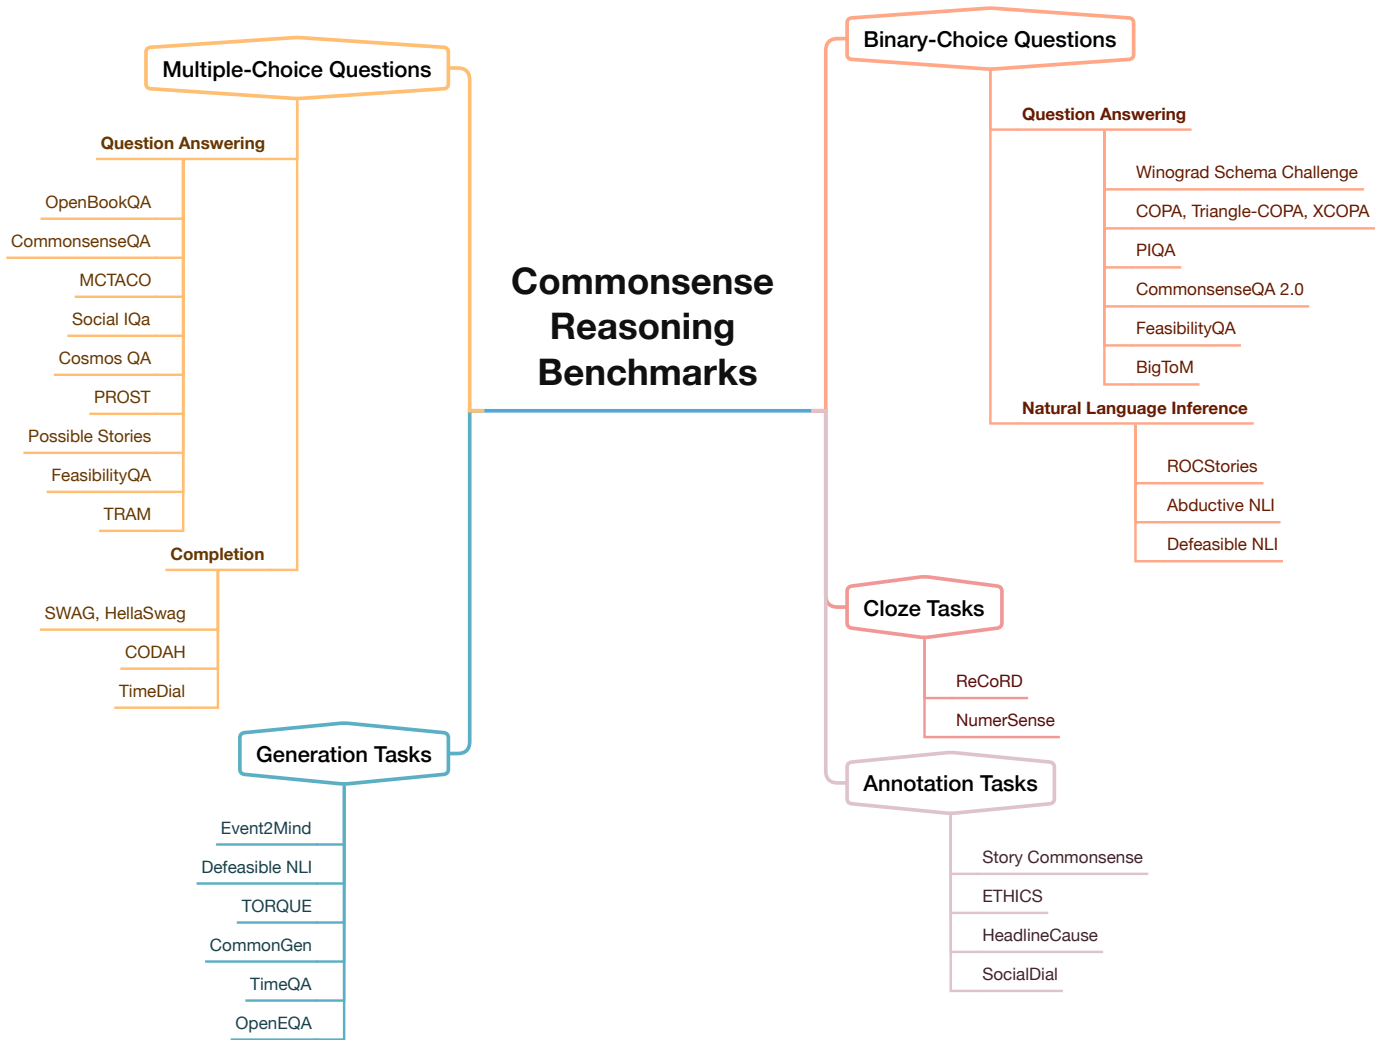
Commonsense Reasoning Benchmarks

Multiple-Choice Questions

Question Answering

OpenBookQA

CommonsenseQA

MCTACO

Social IQa

Cosmos QA

PROST

Possible Stories

FeasibilityQA

TRAM

Completion

SWAG, HellaSwag

CODAH

TimeDial

Generation Tasks

Event2Mind

Defeasible NLI

TORQUE

CommonGen

TimeQA

OpenEQA

Binary-Choice Questions

Question Answering

Winograd Schema Challenge

COPA, Triangle-COPA, XCOPA

PIQA

CommonsenseQA 2.0

FeasibilityQA

BigToM

Natural Language Inference

ROCStories

Abductive NLI

Defeasible NLI

Cloze Tasks

ReCoRD

NumerSense

Annotation Tasks

Story Commonsense

ETHICS

HeadlineCause

SocialDial